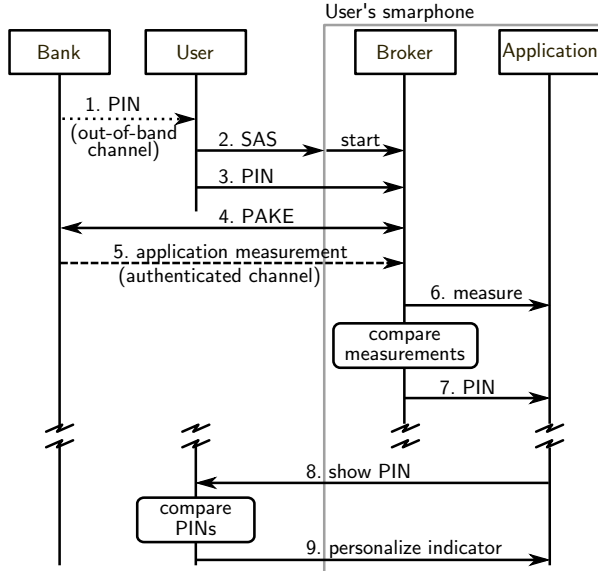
User's smarphone

Bank

User

Broker

Application

1. PIN

(out-of-band channel)

2. SAS

start

3. PIN

4. PAKE

5. application measurement

(authenticated channel)

6. measure

compare measurements

7. PIN

8. show PIN

compare PINs

9. personalize indicator